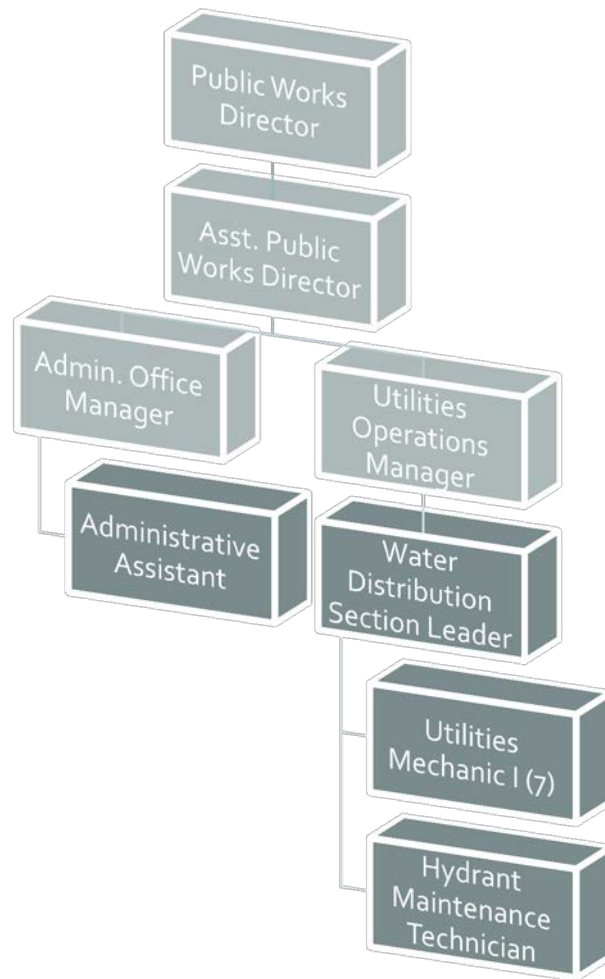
Public Works Director

Asst. Public Works Director

Admin. Office Manager

Administrative Assistant

Utilities Operations Manager

Water Distribution Section Leader

Utilities Mechanic I (7)

Hydrant Maintenance Technician